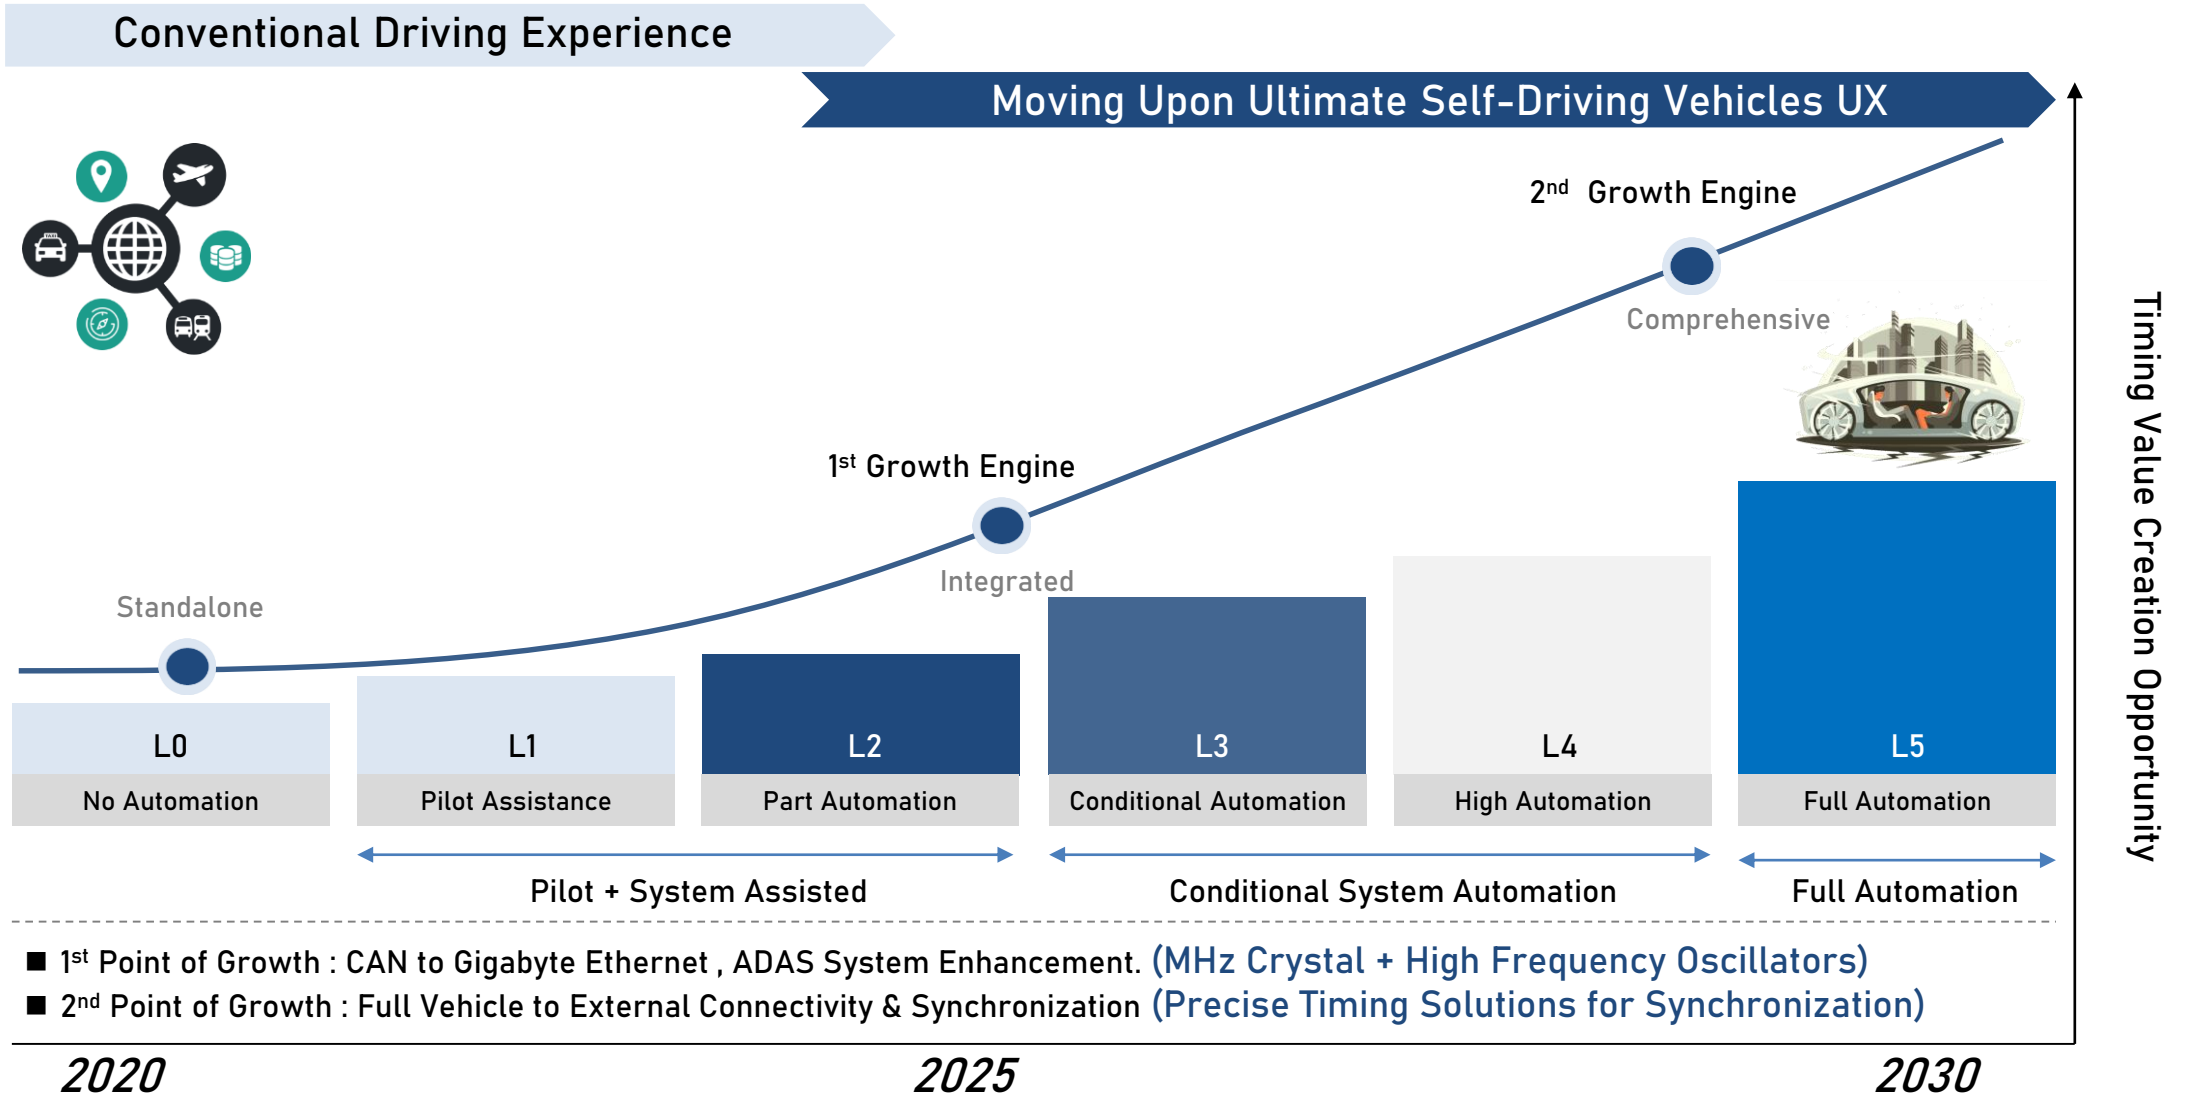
Conventional Driving Experience

Moving Upon Ultimate Self-Driving Vehicles UX

2$^{nd}$ Growth Engine

Comprehensive

1$^{st}$ Growth Engine

Integrated

Standalone

Timing Value Creation Opportunity

| L0 | L1 | L2 | L3 | L4 | L5 |
|---|---|---|---|---|---|
| No Automation | Pilot Assistance | Part Automation | Conditional Automation | High Automation | Full Automation |

Pilot + System Assisted

Conditional System Automation

Full Automation

■ 1$^{st}$ Point of Growth : CAN to Gigabyte Ethernet , ADAS System Enhancement. (MHz Crystal + High Frequency Oscillators)

■ 2$^{nd}$ Point of Growth : Full Vehicle to External Connectivity & Synchronization (Precise Timing Solutions for Synchronization)

2020

2025

2030